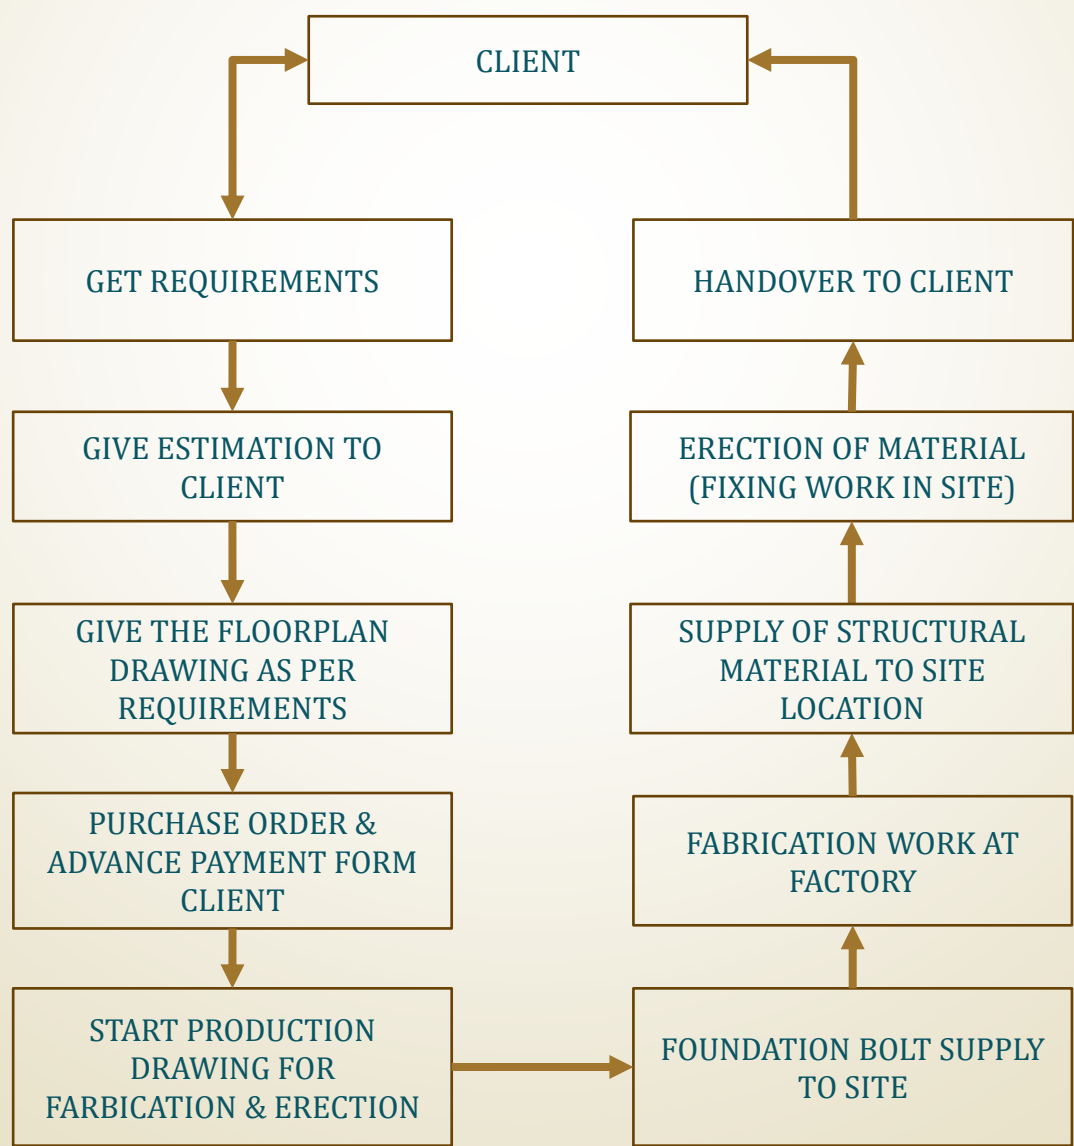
CLIENT

GET REQUIREMENTS

GIVE ESTIMATION TO CLIENT

GIVE THE FLOORPLAN DRAWING AS PER REQUIREMENTS

PURCHASE ORDER & ADVANCE PAYMENT FORM CLIENT

START PRODUCTION DRAWING FOR FARBICATION & ERECTION

FOUNDATION BOLT SUPPLY TO SITE

FABRICATION WORK AT FACTORY

SUPPLY OF STRUCTURAL MATERIAL TO SITE LOCATION

ERECTION OF MATERIAL (FIXING WORK IN SITE)

HANDOVER TO CLIENT